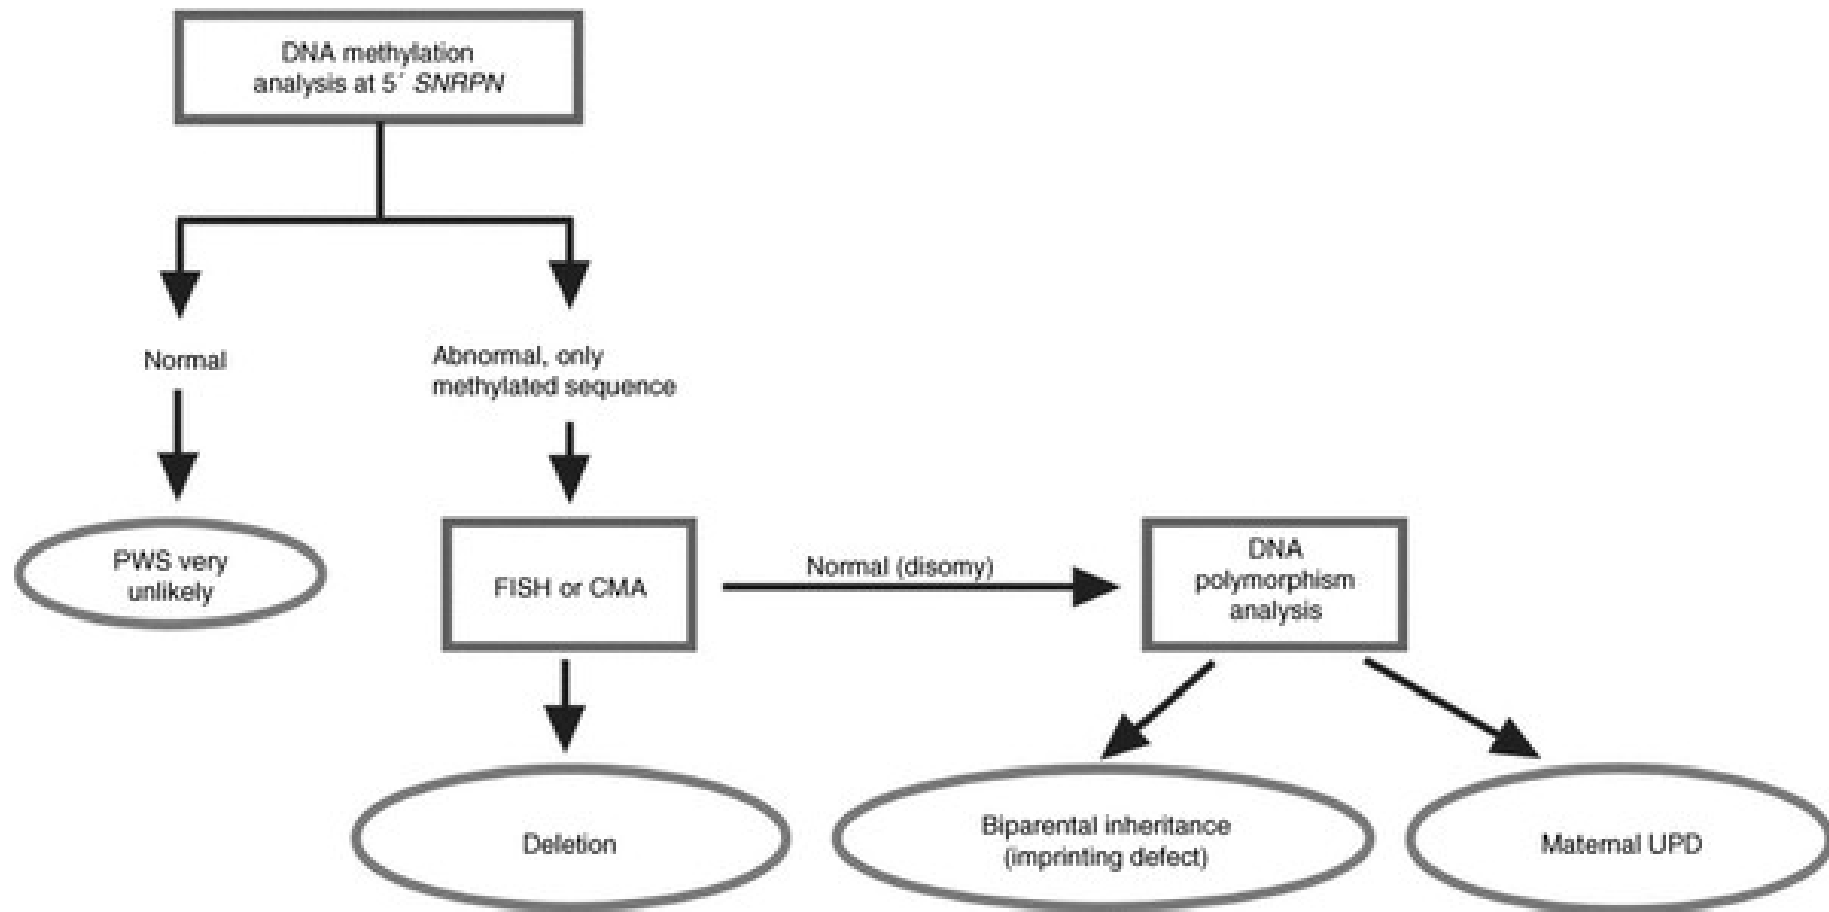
DNA methylation analysis at 5′ SNRPN

Normal

Abnormal, only methylated sequence

PWS very unlikely

FISH or CMA

Normal (disomy)

DNA polymorphism analysis

Deletion

Biparental inheritance (imprinting defect)

Maternal UPD